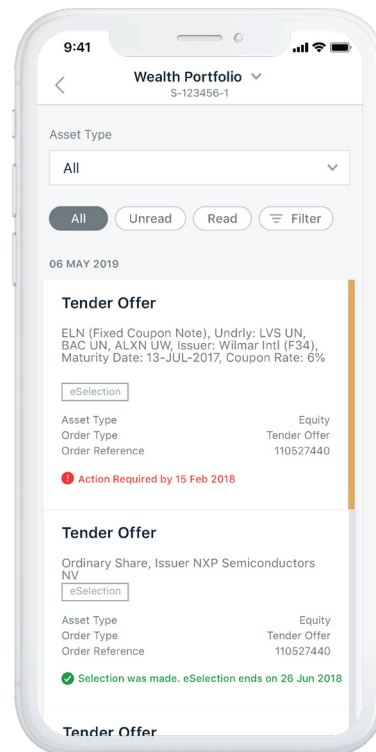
9:41

Wealth Portfolio
S-123456-1

Asset Type

All

All Unread Read Filter

06 MAY 2019

Tender Offer

ELN (Fixed Coupon Note), Undrly: LVS UN, BAC UN, ALXN UW, Issuer: Wilmar Intl (F34), Maturity Date: 13-JUL-2017, Coupon Rate: 6%

eSelection

| | |
|---|---|
| Asset Type | Equity |
| Order Type | Tender Offer |
| Order Reference | 110527440 |

Action Required by 15 Feb 2018

Tender Offer

Ordinary Share, Issuer NXP Semiconductors NV

eSelection

| | |
|---|---|
| Asset Type | Equity |
| Order Type | Tender Offer |
| Order Reference | 110527440 |

Selection was made. eSelection ends on 26 Jun 2018

Tender Offer